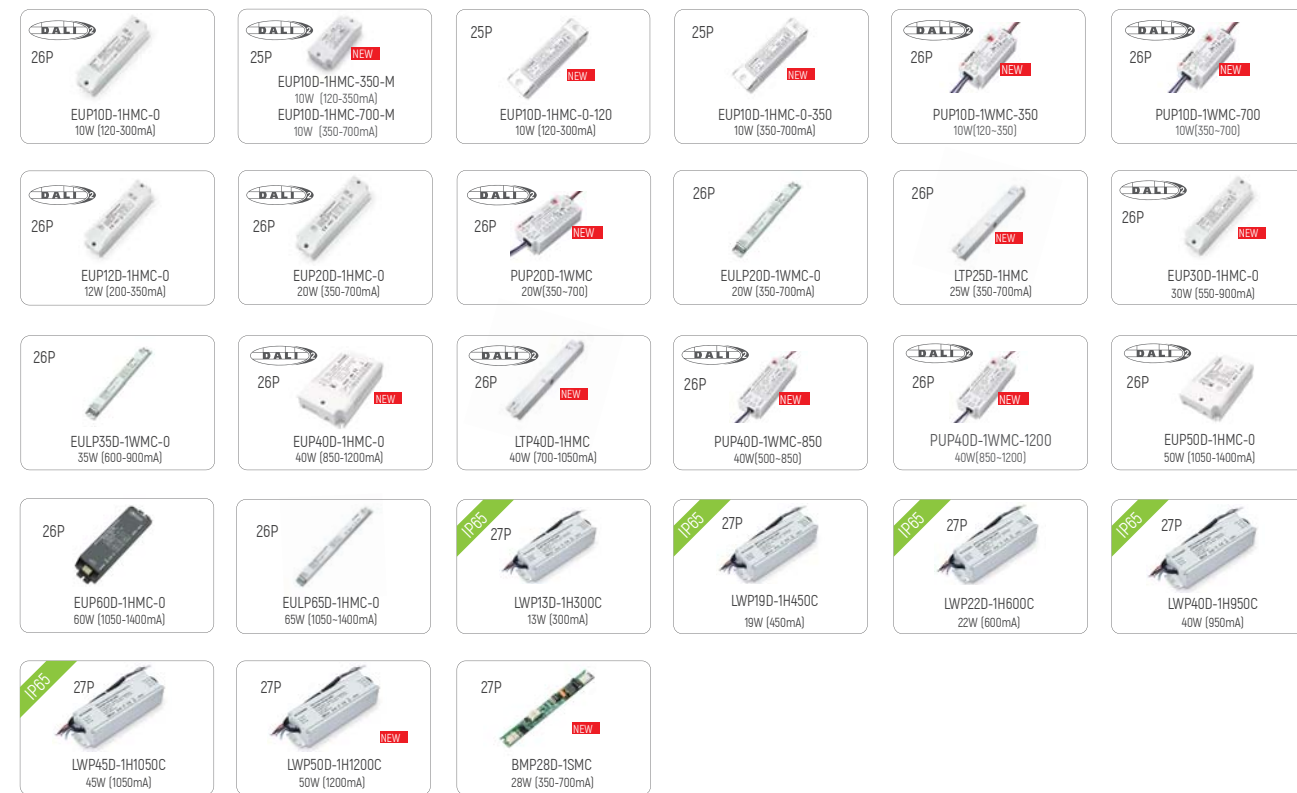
DALI 2
26P
EUP10D-1HMC-0
10W (120-300mA)

DALI 2
25P
NEW
EUP10D-1HMC-350-M
10W (120-350mA)
EUP10D-1HMC-700-M
10W (350-700mA)

25P
NEW
EUP10D-1HMC-0-120
10W (120-300mA)

25P
NEW
EUP10D-1HMC-0-350
10W (350-700mA)

DALI 2
26P
NEW
PUP10D-1WMC-350
10W(120~350)

DALI 2
26P
NEW
PUP10D-1WMC-700
10W(350~700)

DALI 2
26P
EUP12D-1HMC-0
12W (200-350mA)

DALI 2
26P
EUP20D-1HMC-0
20W (350-700mA)

DALI 2
26P
NEW
PUP20D-1WMC
20W(350~700)

26P
EULP20D-1WMC-0
20W (350-700mA)

26P
NEW
LTP25D-1HMC
25W (350-700mA)

DALI 2
26P
NEW
EUP30D-1HMC-0
30W (550-900mA)

26P
EULP35D-1WMC-0
35W (600-900mA)

DALI 2
26P
NEW
EUP40D-1HMC-0
40W (850-1200mA)

DALI 2
26P
NEW
LTP40D-1HMC
40W (700-1050mA)

DALI 2
26P
NEW
PUP40D-1WMC-850
40W(500~850)

DALI 2
26P
NEW
PUP40D-1WMC-1200
40W(850~1200)

DALI 2
26P
EUP50D-1HMC-0
50W (1050-1400mA)

26P
EUP60D-1HMC-0
60W (1050-1400mA)

26P
EULP65D-1HMC-0
65W (1050~1400mA)

IP65
27P
LWP13D-1H300C
13W (300mA)

IP65
27P
LWP19D-1H450C
19W (450mA)

IP65
27P
LWP22D-1H600C
22W (600mA)

IP65
27P
LWP40D-1H950C
40W (950mA)

IP65
27P
LWP45D-1H1050C
45W (1050mA)

27P
NEW
LWP50D-1H1200C
50W (1200mA)

27P
NEW
BMP28D-1SMC
28W (350-700mA)